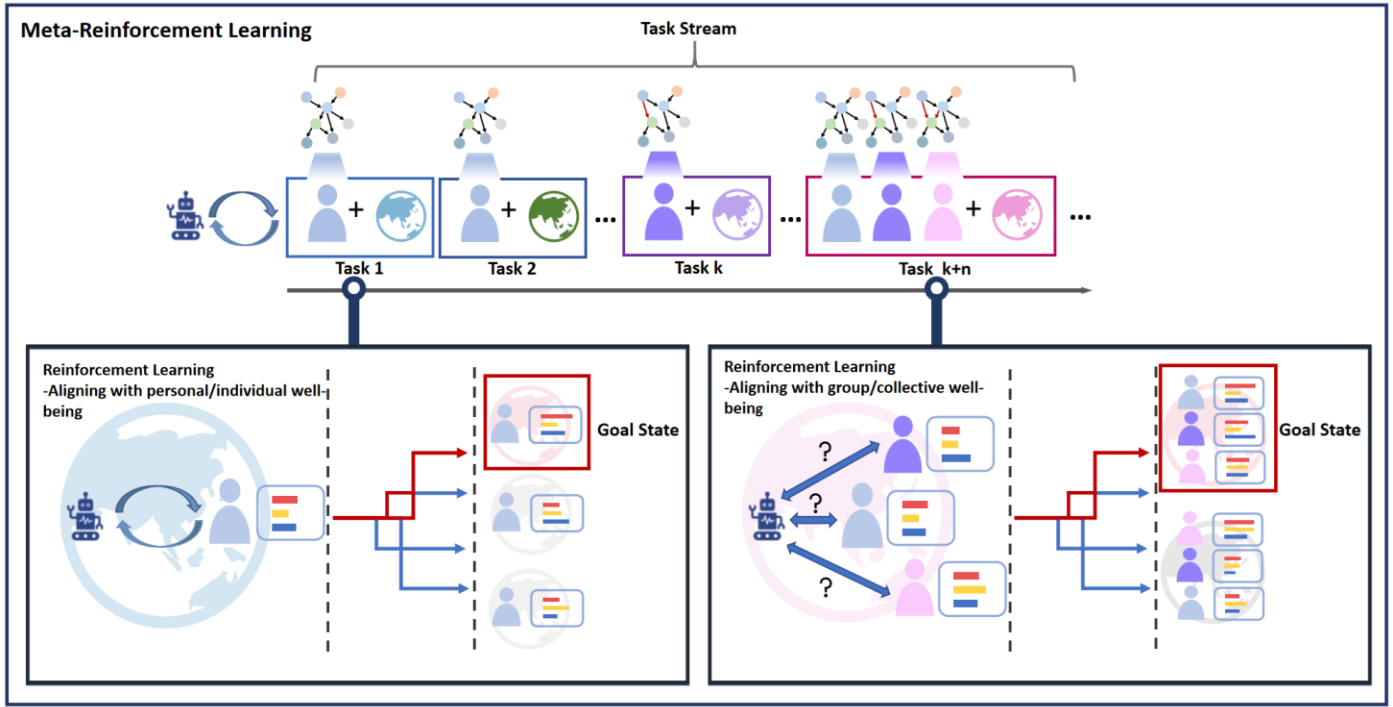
Meta-Reinforcement Learning

Task Stream

+ + ... + ... + ...

Task 1 Task 2 Task k Task k+n

Reinforcement Learning
-Aligning with personal/individual well-being

Goal State

Reinforcement Learning
-Aligning with group/collective well-being

?
?
?

Goal State